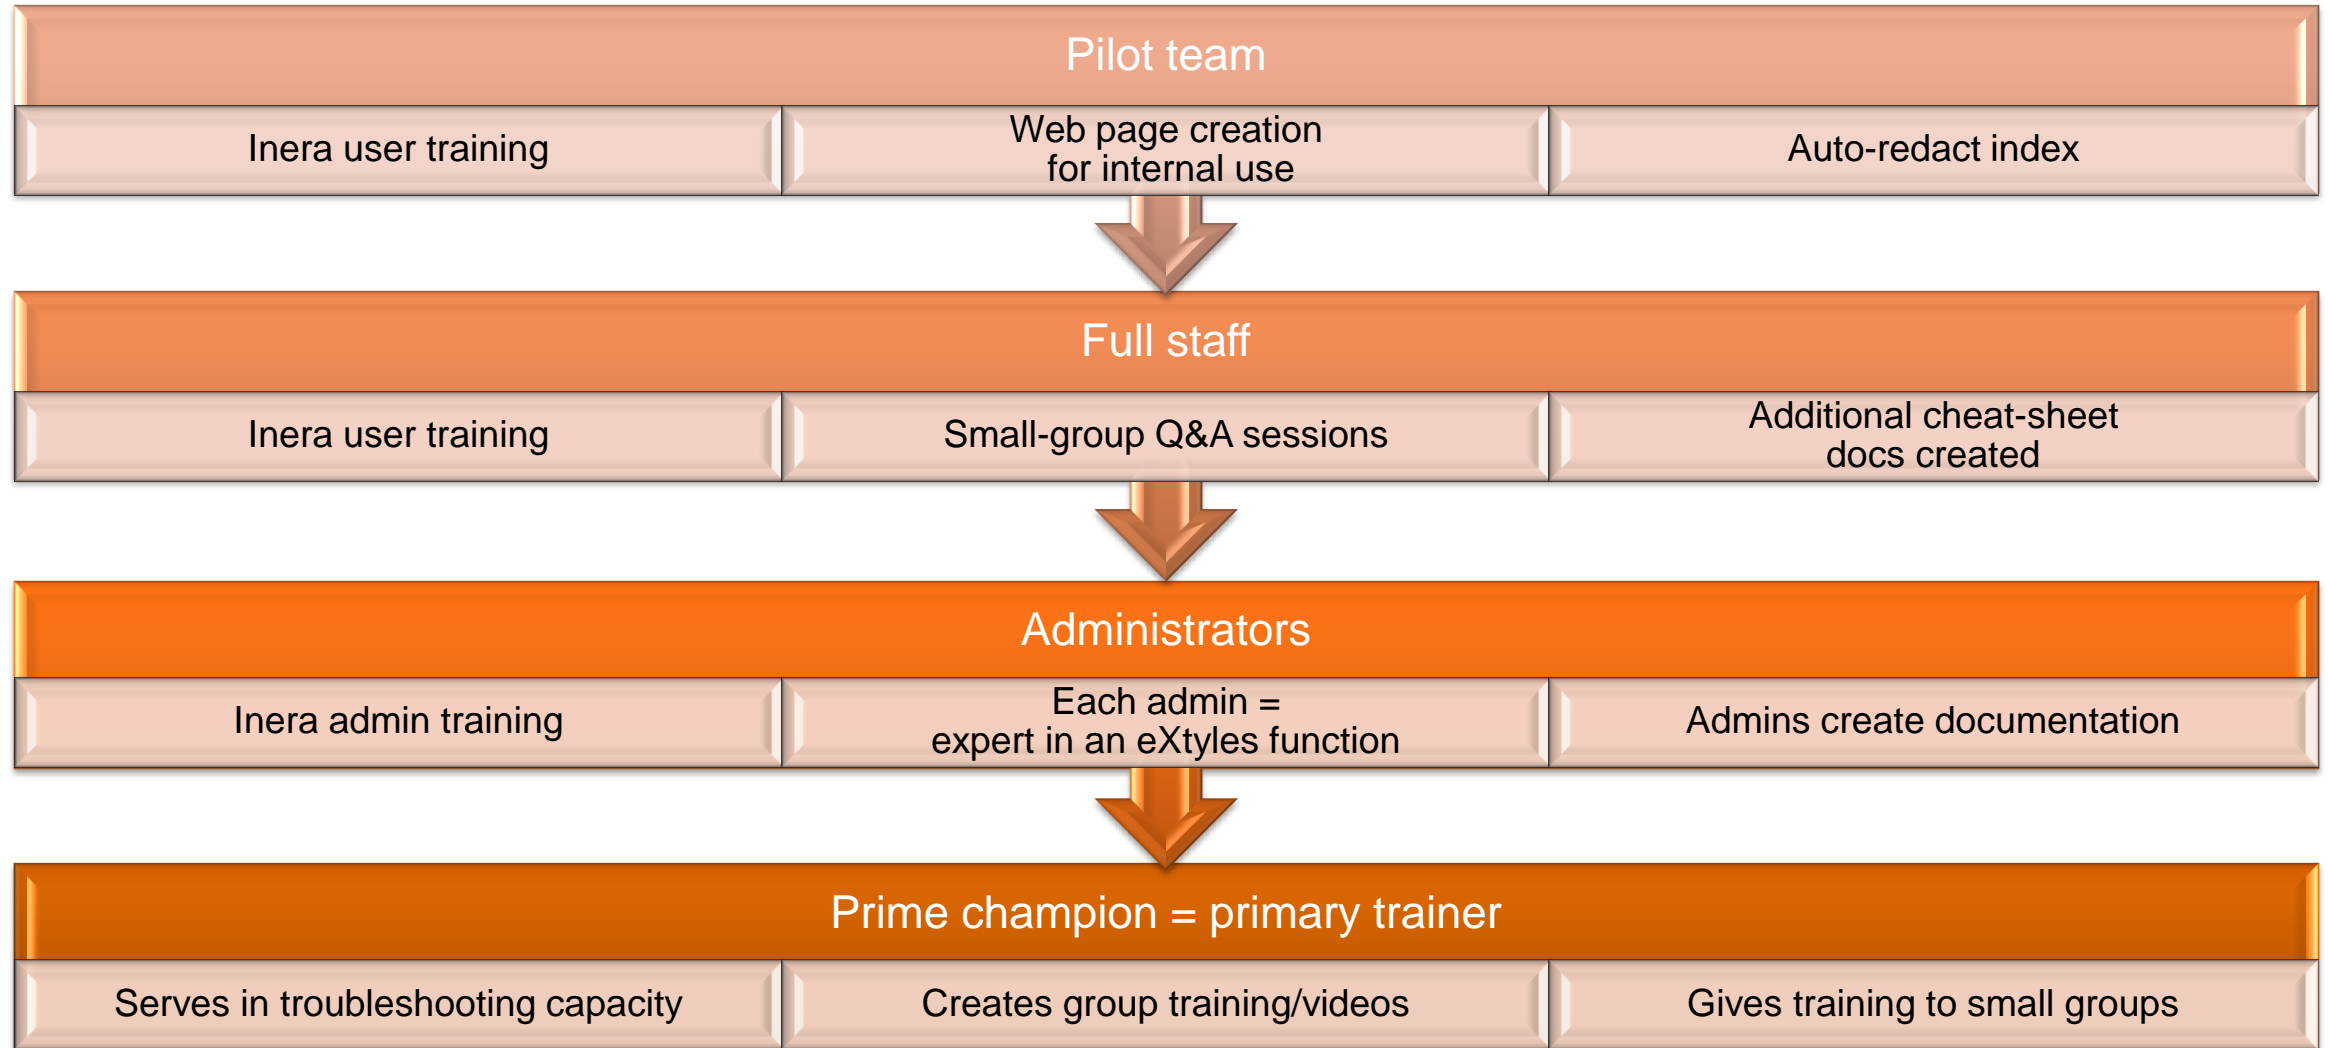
Pilot team

Inera user training

Web page creation for internal use

Auto-redact index

Full staff

Inera user training

Small-group Q&A sessions

Additional cheat-sheet docs created

Administrators

Inera admin training

Each admin = expert in an eXtyles function

Admins create documentation

Prime champion = primary trainer

Serves in troubleshooting capacity

Creates group training/videos

Gives training to small groups